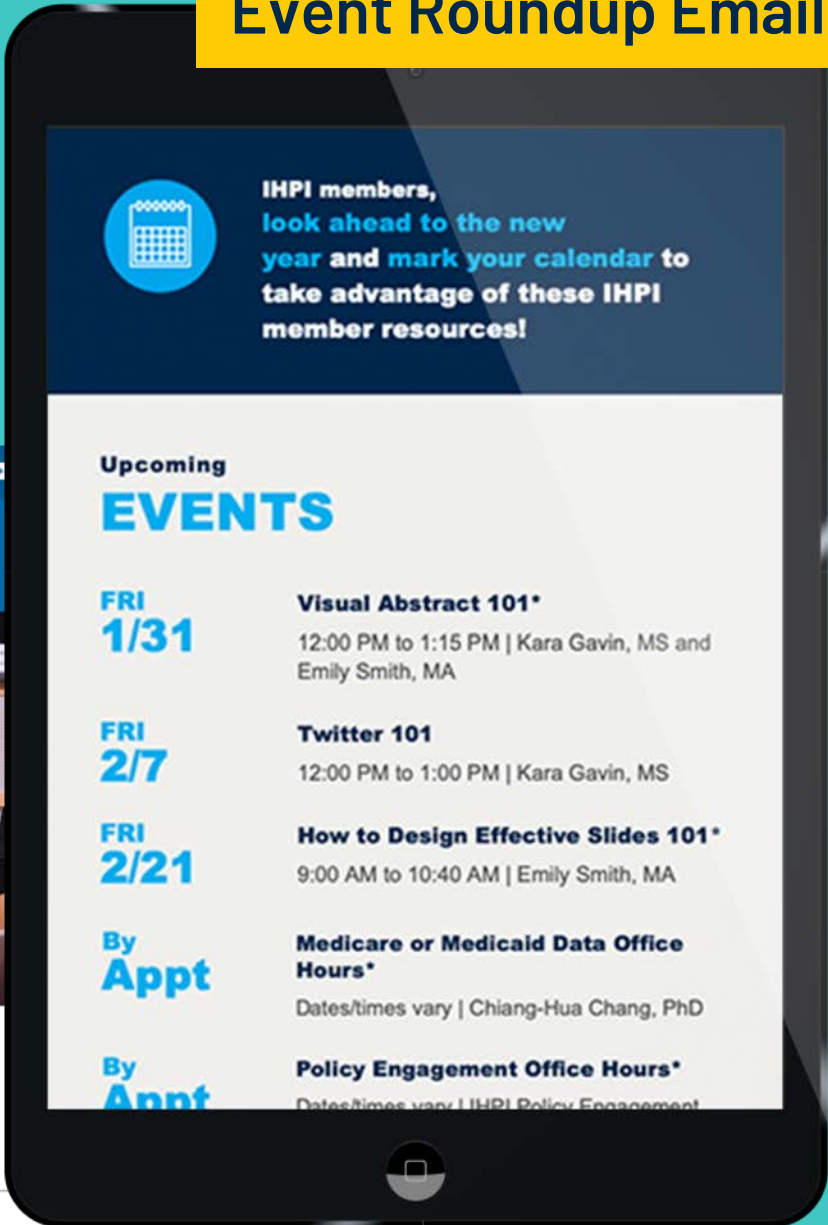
Event Roundup Email

IHPI members, look ahead to the new year and mark your calendar to take advantage of these IHPI member resources!

Upcoming
EVENTS

FRI
1/31

Visual Abstract 101*
12:00 PM to 1:15 PM | Kara Gavin, MS and Emily Smith, MA

FRI
2/7

Twitter 101
12:00 PM to 1:00 PM | Kara Gavin, MS

FRI
2/21

How to Design Effective Slides 101*
9:00 AM to 10:40 AM | Emily Smith, MA

By
Appt

Medicare or Medicaid Data Office Hours*
Dates/times vary | Chiang-Hua Chang, PhD

By
Appt

Policy Engagement Office Hours*
Dates/times vary | IHPI Policy Engagement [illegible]